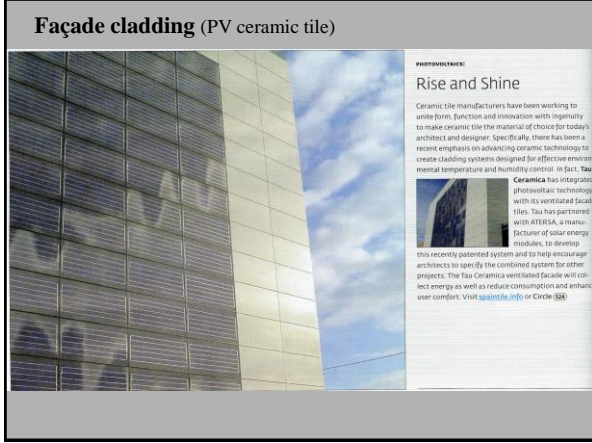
**Façade cladding** (PV ceramic tile)

PHOTOVOLTAICS!

Rise and Shine

Ceramic tile manufacturers have been working to unite form, function and innovation with ingenuity to make ceramic tile the material of choice for today's architect and designer. Specifically, there has been a recent emphasis on advancing ceramic technology to create cladding systems designed for effective environmental temperature and humidity control. In fact, **Tau Ceramica** has integrated photovoltaic technology with its ventilated facade tiles. Tau has partnered with ATERSA, a manufacturer of solar energy modules, to develop this recently patented system and to help encourage architects to specify the combined system for other projects. The Tau Ceramica ventilated facade will collect energy as well as reduce consumption and enhance user comfort. Visit spaintile.info or **Circle** 324